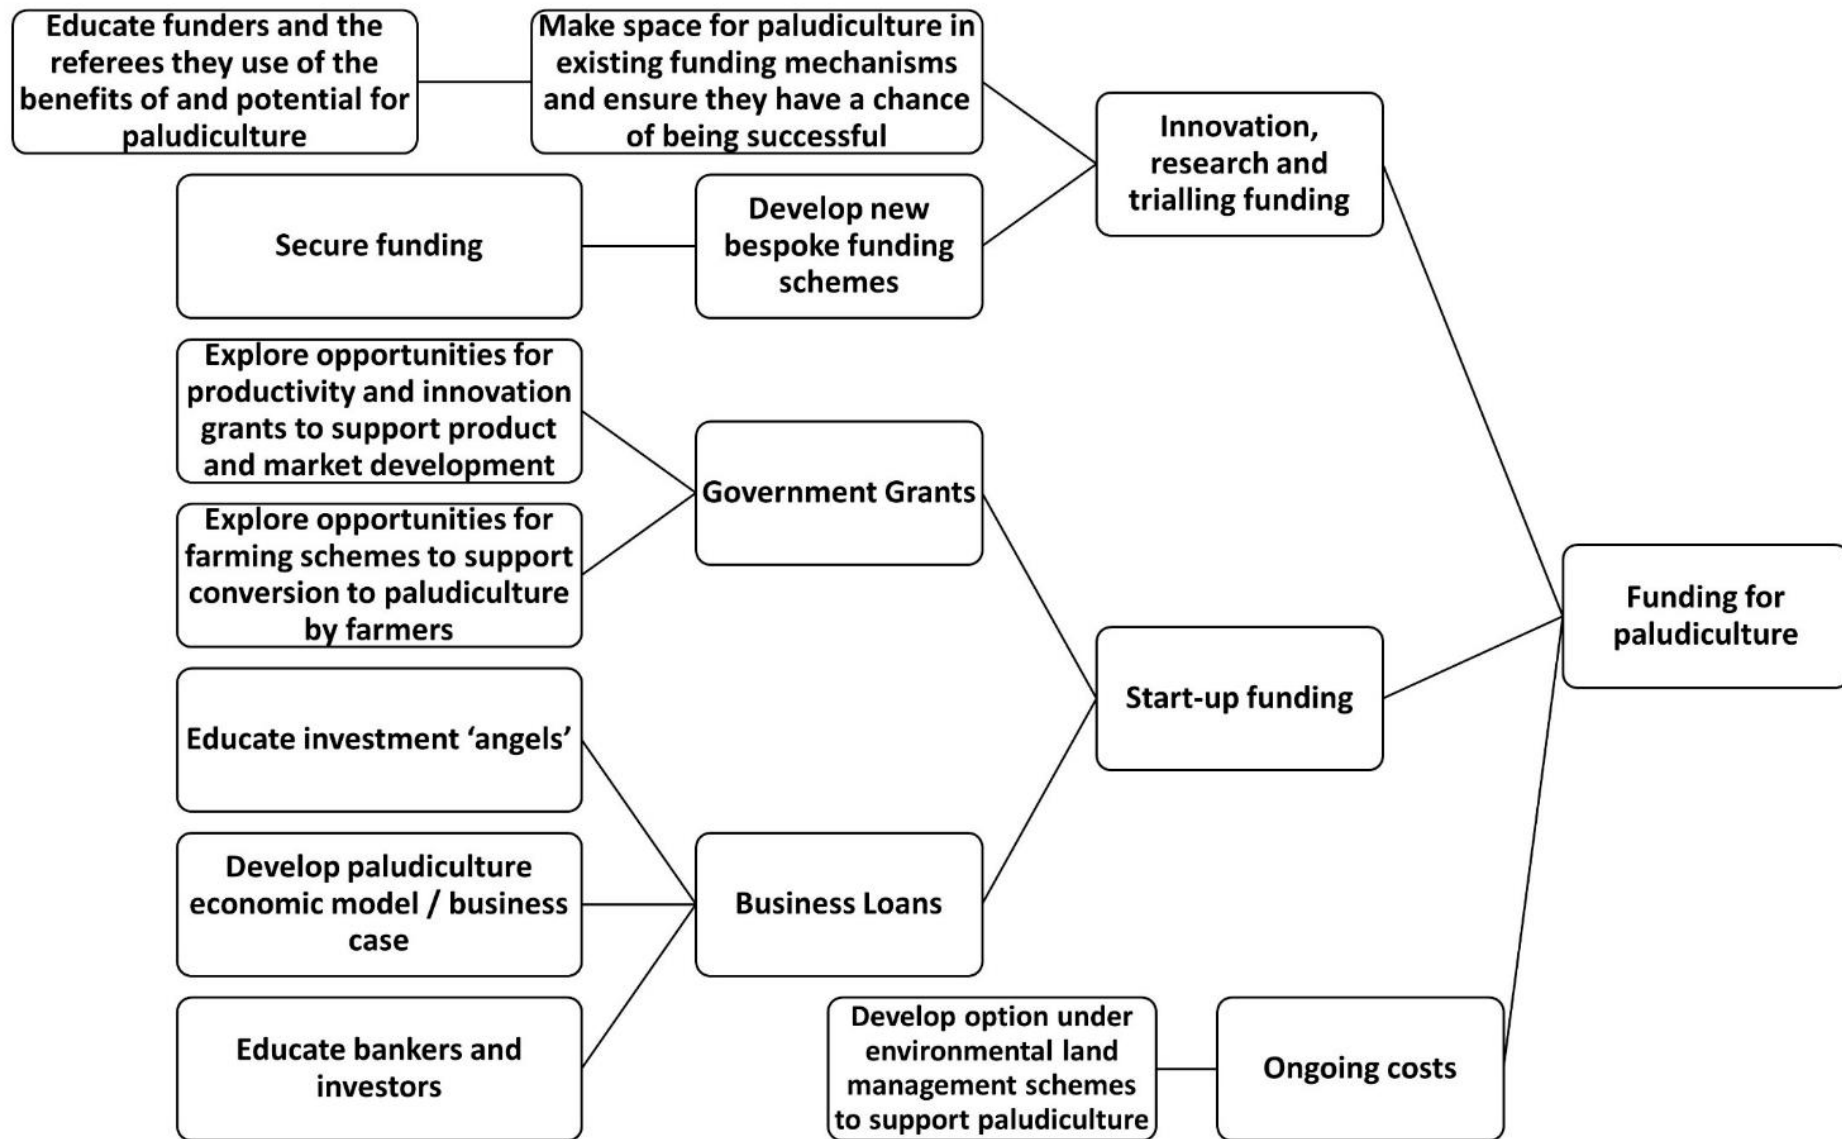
Educate funders and the referees they use of the benefits of and potential for paludiculture

Make space for paludiculture in existing funding mechanisms and ensure they have a chance of being successful

Innovation, research and trialling funding

Secure funding

Develop new bespoke funding schemes

Explore opportunities for productivity and innovation grants to support product and market development

Government Grants

Explore opportunities for farming schemes to support conversion to paludiculture by farmers

Funding for paludiculture

Start-up funding

Educate investment 'angels'

Develop paludiculture economic model / business case

Business Loans

Educate bankers and investors

Develop option under environmental land management schemes to support paludiculture

Ongoing costs